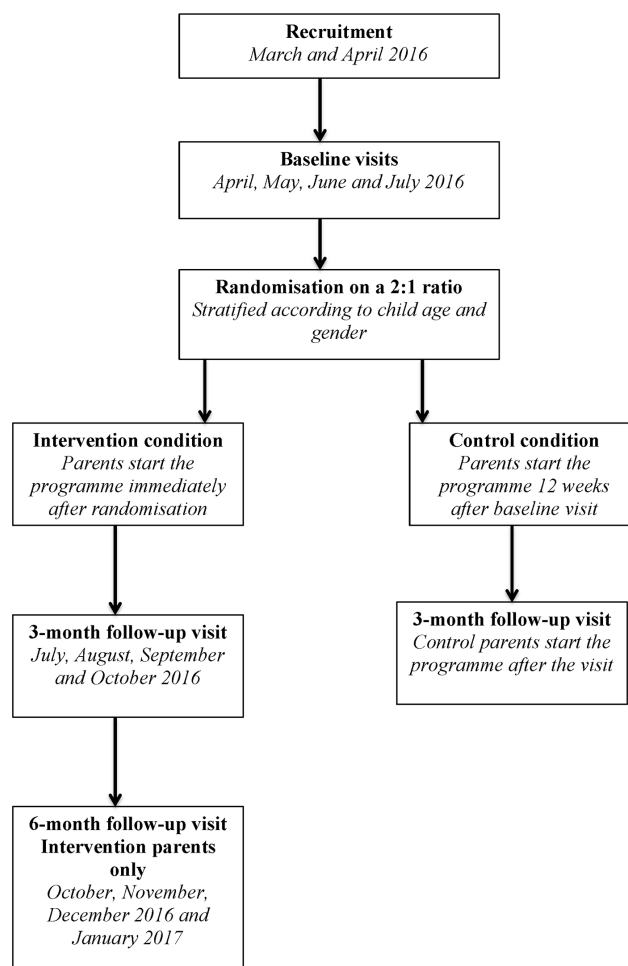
Recruitment
March and April 2016

Baseline visits
April, May, June and July 2016

Randomisation on a 2:1 ratio
Stratified according to child age and gender

Intervention condition
Parents start the programme immediately after randomisation

Control condition
Parents start the programme 12 weeks after baseline visit

3-month follow-up visit
July, August, September and October 2016

3-month follow-up visit
Control parents start the programme after the visit

6-month follow-up visit
Intervention parents only
October, November, December 2016 and January 2017